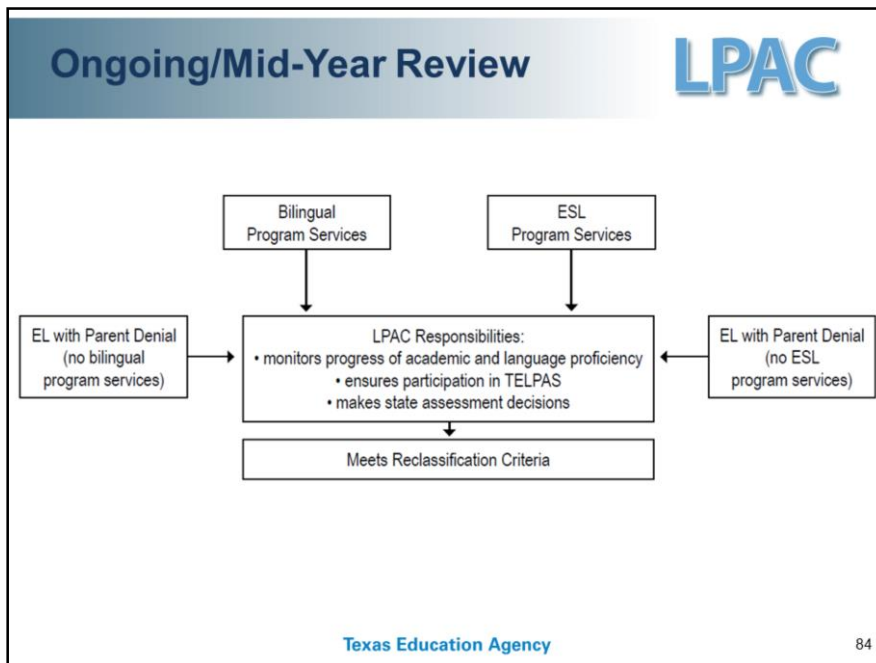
Ongoing/Mid-Year Review

LPAC

Bilingual Program Services

ESL Program Services

EL with Parent Denial (no bilingual program services)

LPAC Responsibilities:
• monitors progress of academic and language proficiency
• ensures participation in TELPAS
• makes state assessment decisions

EL with Parent Denial (no ESL program services)

Meets Reclassification Criteria

Texas Education Agency

84